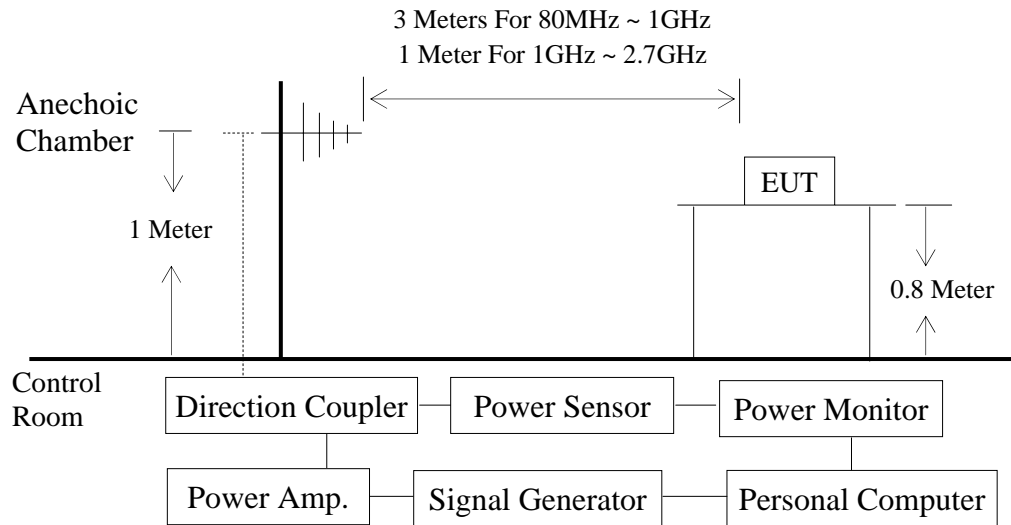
3 Meters For 80MHz ~ 1GHz
1 Meter For 1GHz ~ 2.7GHz

Anechoic Chamber

1 Meter

EUT

0.8 Meter

Control Room

Direction Coupler

Power Sensor

Power Monitor

Power Amp.

Signal Generator

Personal Computer